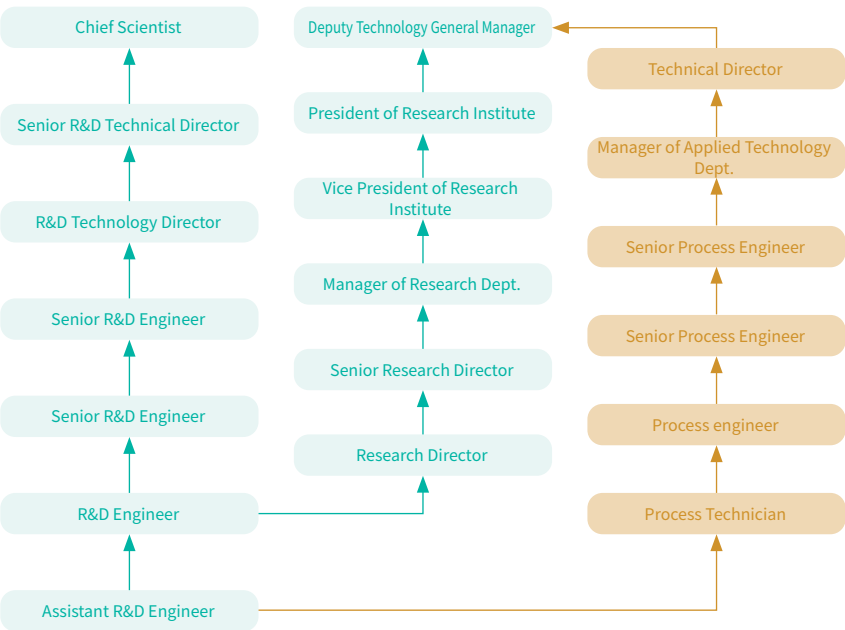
Chief Scientist

Senior R&D Technical Director

R&D Technology Director

Senior R&D Engineer

Senior R&D Engineer

R&D Engineer

Assistant R&D Engineer

Deputy Technology General Manager

President of Research Institute

Vice President of Research Institute

Manager of Research Dept.

Senior Research Director

Research Director

Technical Director

Manager of Applied Technology Dept.

Senior Process Engineer

Senior Process Engineer

Process engineer

Process Technician